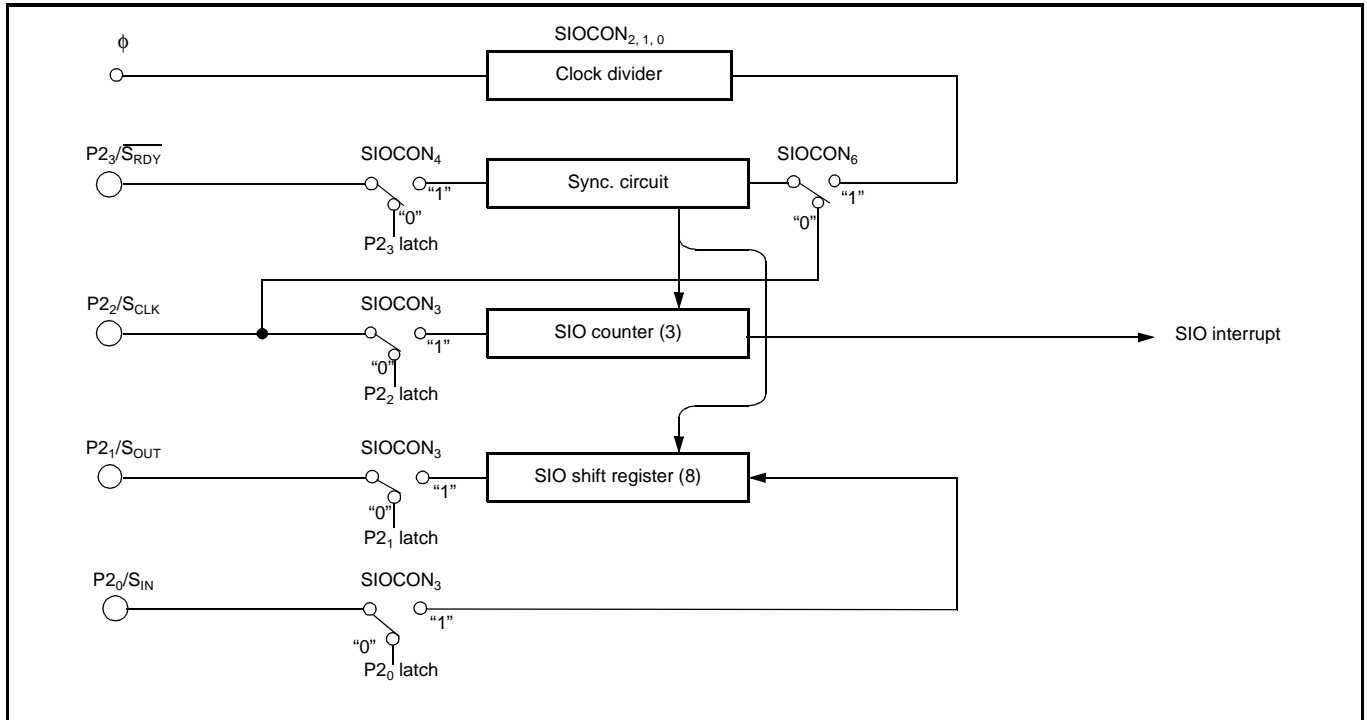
$\phi$

SIOCON$_{2, 1, 0}$

Clock divider

P2$_3$/$\overline{S_{RDY}}$

SIOCON$_4$

"1"

"0"

P2$_3$ latch

Sync. circuit

SIOCON$_6$

"1"

"0"

P2$_2$/S$_{CLK}$

SIOCON$_3$

"0"

"1"

P2$_2$ latch

SIO counter (3)

SIO interrupt

P2$_1$/S$_{OUT}$

SIOCON$_3$

"1"

"0"

P2$_1$ latch

SIO shift register (8)

P2$_0$/S$_{IN}$

SIOCON$_3$

"1"

"0"

P2$_0$ latch